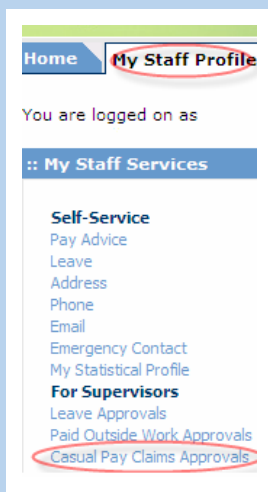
Home
My Staff Profile

You are logged on as

:: My Staff Services

Self-Service
Pay Advice
Leave
Address
Phone
Email
Emergency Contact
My Statistical Profile
For Supervisors
Leave Approvals
Paid Outside Work Approvals
Casual Pay Claims Approvals